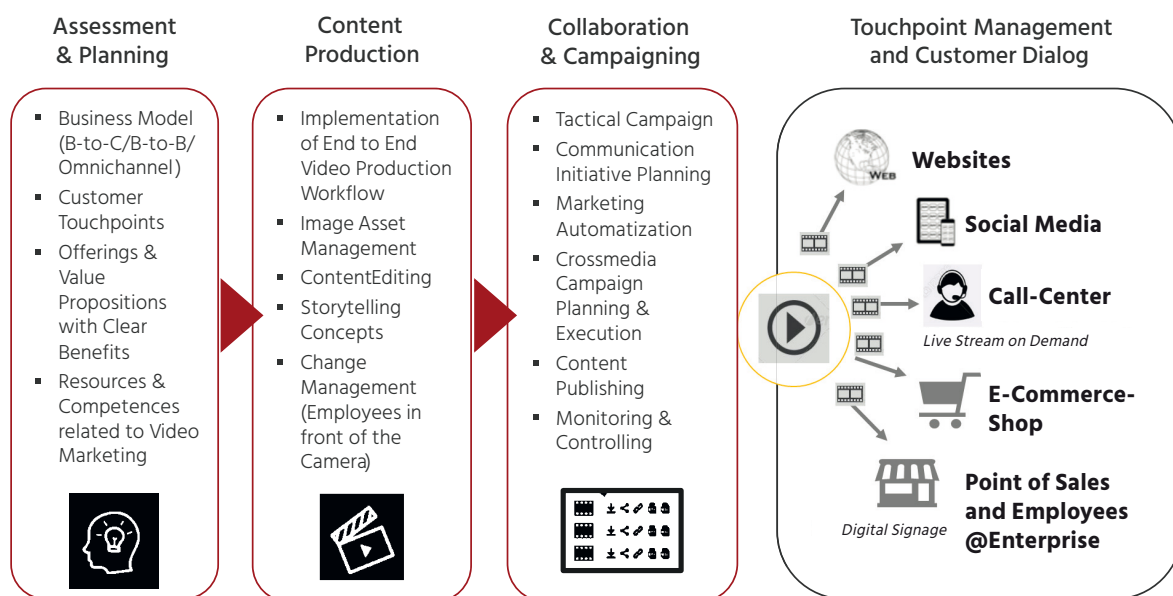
Assessment & Planning

- Business Model (B-to-C/B-to-B/ Omnichannel)
- Customer Touchpoints
- Offerings & Value Propositions with Clear Benefits
- Resources & Competences related to Video Marketing

Content Production

- Implementation of End to End Video Production Workflow
- Image Asset Management
- ContentEditing
- Storytelling Concepts
- Change Management (Employees in front of the Camera)

Collaboration & Campaigning

- Tactical Campaign
- Communication Initiative Planning
- Marketing Automatization
- Crossmedia Campaign Planning & Execution
- Content Publishing
- Monitoring & Controlling

Touchpoint Management and Customer Dialog

WEB

Websites

Social Media

Call-Center

Live Stream on Demand

E-Commerce-Shop

Point of Sales and Employees @Enterprise

Digital Signage